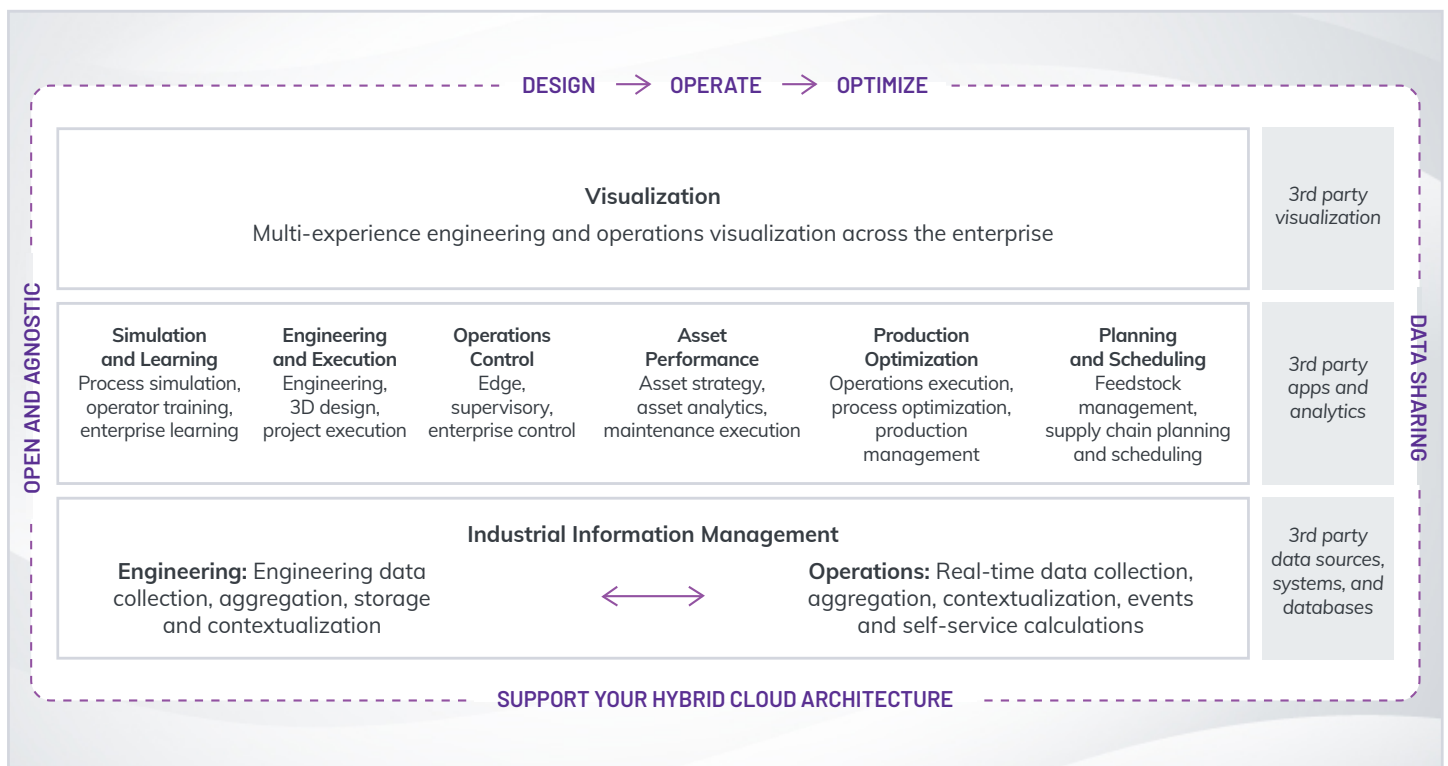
DESIGN → OPERATE → OPTIMIZE

OPEN AND AGNOSTIC

Visualization
Multi-experience engineering and operations visualization across the enterprise

3rd party visualization

Simulation and Learning
Process simulation, operator training, enterprise learning

Engineering and Execution
Engineering, 3D design, project execution

Operations Control
Edge, supervisory, enterprise control

Asset Performance
Asset strategy, asset analytics, maintenance execution

Production Optimization
Operations execution, process optimization, production management

Planning and Scheduling
Feedstock management, supply chain planning and scheduling

3rd party apps and analytics

Industrial Information Management

Engineering: Engineering data collection, aggregation, storage and contextualization

Operations: Real-time data collection, aggregation, contextualization, events and self-service calculations

3rd party data sources, systems, and databases

DATA SHARING

SUPPORT YOUR HYBRID CLOUD ARCHITECTURE